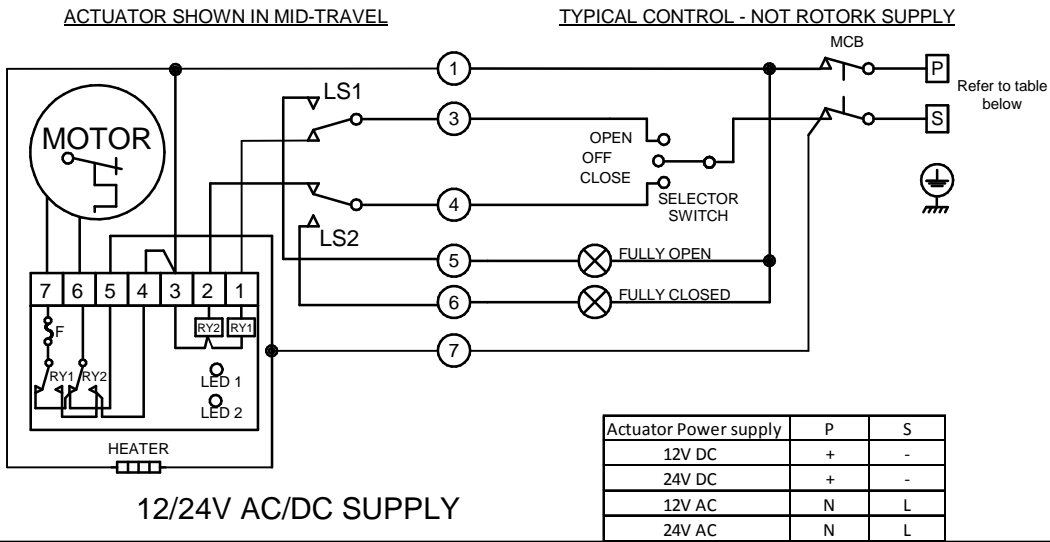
ACTUATOR SHOWN IN MID-TRAVEL

TYPICAL CONTROL - NOT ROTORK SUPPLY

MCB

P

S

Refer to table below

MOTOR

LS1

LS2

1

3

4

5

6

7

OPEN

OFF

CLOSE

SELECTOR SWITCH

FULLY OPEN

FULLY CLOSED

7 6 5 4 3 2 1

F

RY1 RY2

RY2 RY1

LED 1

LED 2

HEATER

12/24V AC/DC SUPPLY

| Actuator Power supply | P | S |
|---|---|---|
| 12V DC | + | - |
| 24V DC | + | - |
| 12V AC | N | L |
| 24V AC | N | L |